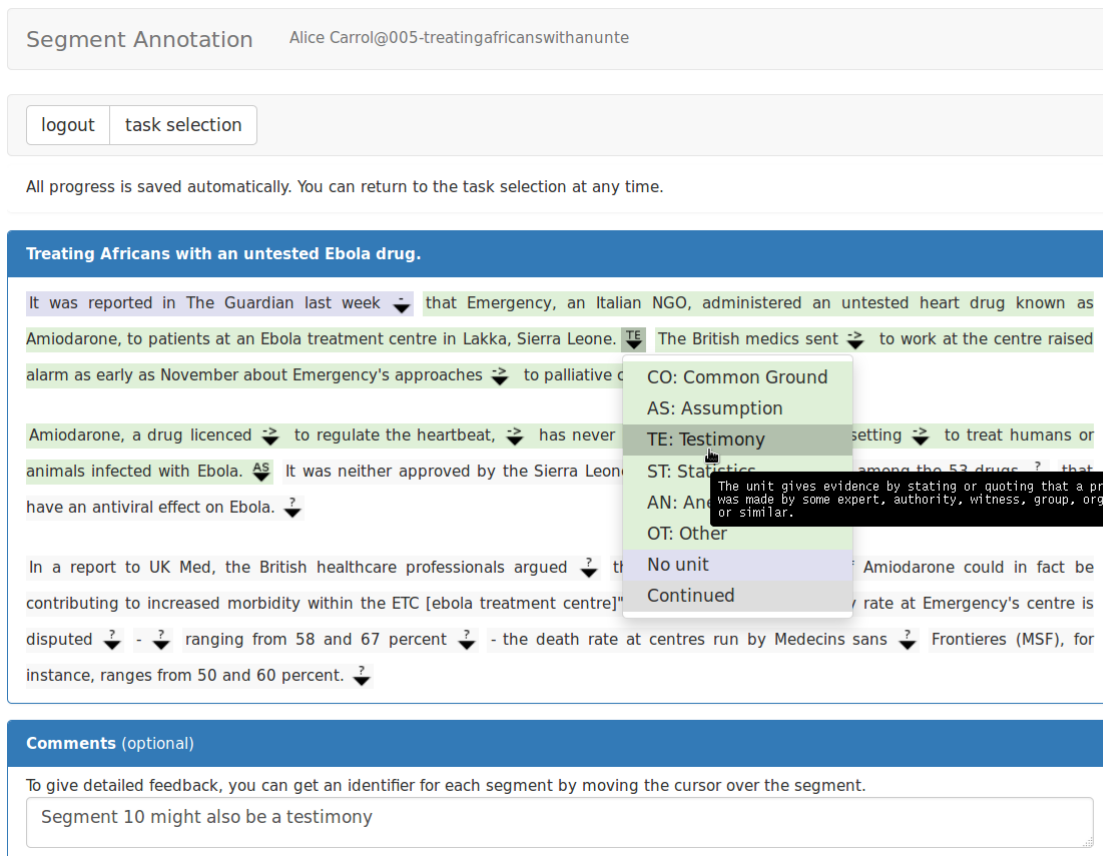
Segment Annotation Alice Carrol@005-treatingafricanswithanunte

logout | task selection

All progress is saved automatically. You can return to the task selection at any time.

Treating Africans with an untested Ebola drug.

It was reported in The Guardian last week that Emergency, an Italian NGO, administered an untested heart drug known as Amiodarone, to patients at an Ebola treatment centre in Lakka, Sierra Leone. TE The British medics sent ⇢ to work at the centre raised alarm as early as November about Emergency's approaches ⇢ to palliative c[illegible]

Amiodarone, a drug licenced ⇢ to regulate the heartbeat, ⇢ has never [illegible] setting ⇢ to treat humans or animals infected with Ebola. AS It was neither approved by the Sierra Leone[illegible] among the 53 drugs ? that have an antiviral effect on Ebola. ?

In a report to UK Med, the British healthcare professionals argued ? th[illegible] Amiodarone could in fact be contributing to increased morbidity within the ETC [ebola treatment centre]" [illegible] rate at Emergency's centre is disputed ? - ? ranging from 58 and 67 percent ? - the death rate at centres run by Medecins sans ? Frontieres (MSF), for instance, ranges from 50 and 60 percent. ?

CO: Common Ground
AS: Assumption
TE: Testimony
ST: Statistics
AN: Ane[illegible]
OT: Other
No unit
Continued

The unit gives evidence by stating or quoting that a pr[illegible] was made by some expert, authority, witness, group, org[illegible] or similar.

Comments (optional)

To give detailed feedback, you can get an identifier for each segment by moving the cursor over the segment.

Segment 10 might also be a testimony